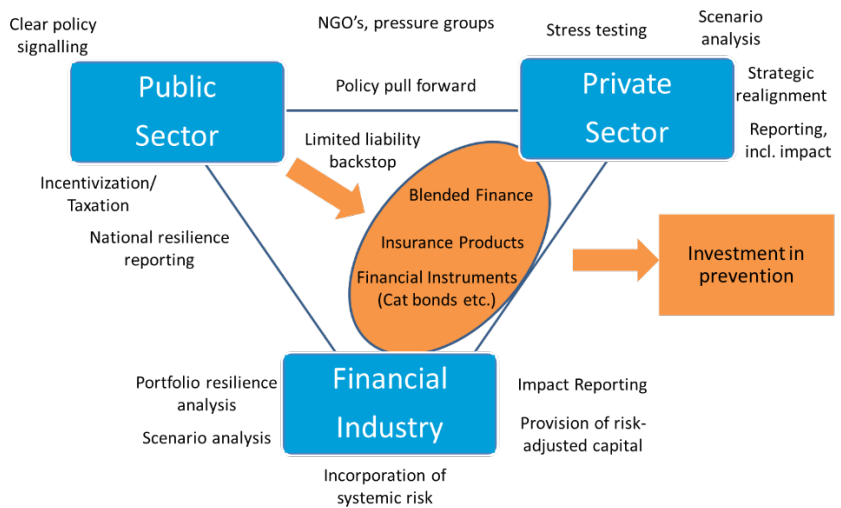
Clear policy signalling

NGO's, pressure groups

Stress testing

Scenario analysis

Public Sector

Policy pull forward

Private Sector

Strategic realignment

Reporting, incl. impact

Limited liability backstop

Incentivization/ Taxation

National resilience reporting

Blended Finance

Insurance Products

Financial Instruments (Cat bonds etc.)

Investment in prevention

Portfolio resilience analysis

Scenario analysis

Financial Industry

Impact Reporting

Provision of risk-adjusted capital

Incorporation of systemic risk